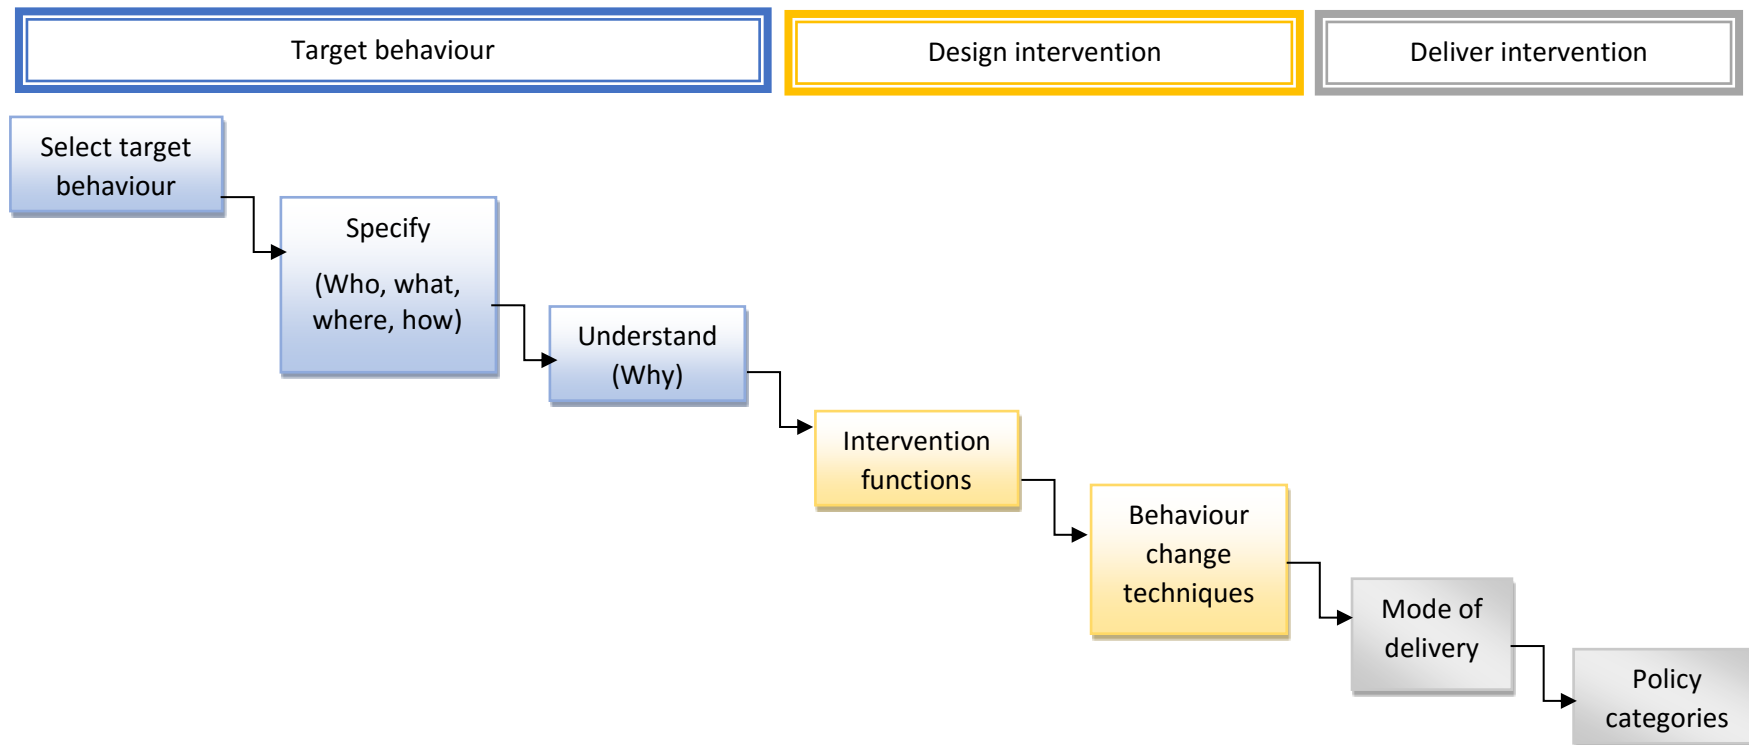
Target behaviour

Design intervention

Deliver intervention

Select target behaviour

Specify

(Who, what, where, how)

Understand (Why)

Intervention functions

Behaviour change techniques

Mode of delivery

Policy categories